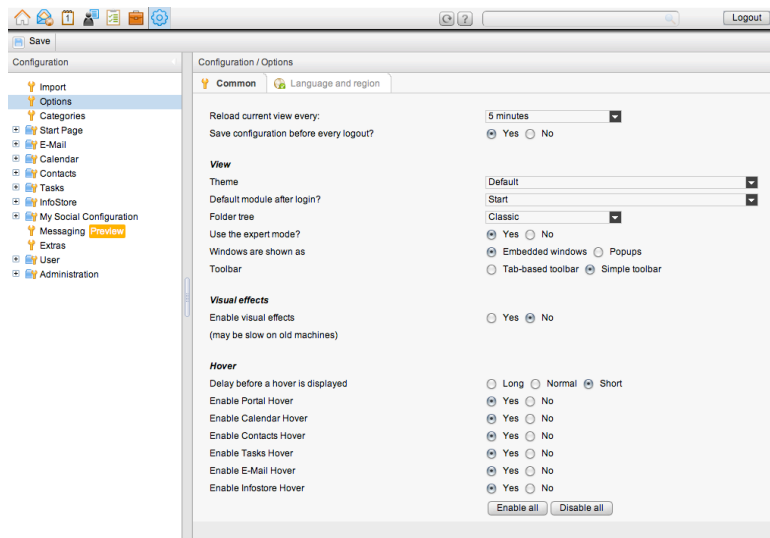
Logout

Save

Configuration

Import
Options
Categories
Start Page
E-Mail
Calendar
Contacts
Tasks
InfoStore
My Social Configuration
Messaging Preview
Extras
User
Administration

Configuration / Options

Common
Language and region

Reload current view every: 5 minutes
Save configuration before every logout? Yes No

View
Theme Default
Default module after login? Start
Folder tree Classic
Use the expert mode? Yes No
Windows are shown as Embedded windows Popups
Toolbar Tab-based toolbar Simple toolbar

Visual effects
Enable visual effects Yes No
(may be slow on old machines)

Hover
Delay before a hover is displayed Long Normal Short
Enable Portal Hover Yes No
Enable Calendar Hover Yes No
Enable Contacts Hover Yes No
Enable Tasks Hover Yes No
Enable E-Mail Hover Yes No
Enable Infostore Hover Yes No
Enable all Disable all